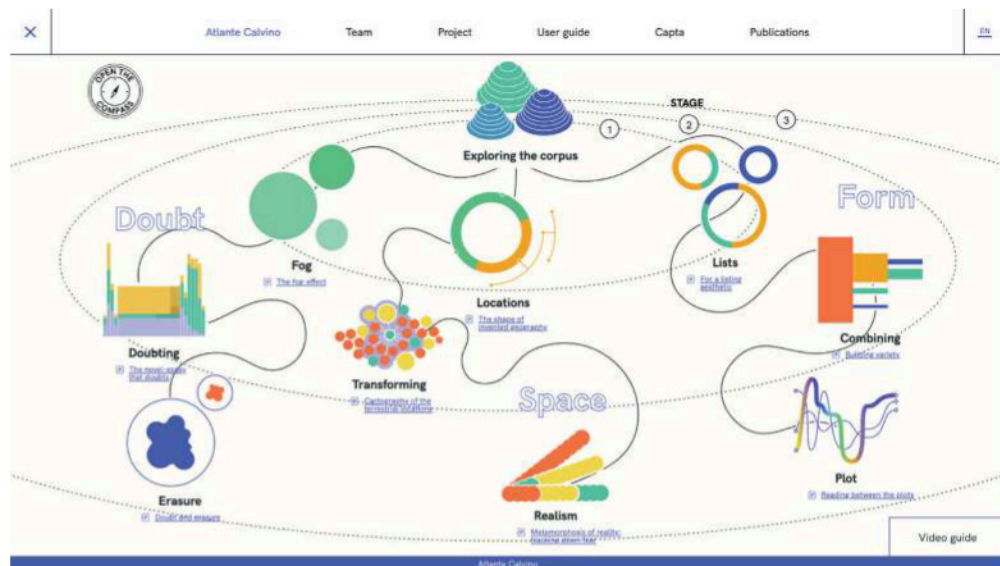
×

Atlante Calvino Team Project User guide Capta Publications

EN

OPEN THE COMPASS

STAGE

1 2 3

Exploring the corpus

Doubt

Form

Fog

The fog effect

Lists

For a listing aesthetic

Locations

The shape of imagined geography

Doubting

The novel essay that doubts

Combining

Building variety

Transforming

Cartography of the terrestrial variations

Space

Plot

Reading between the plots

Erasure

Doubt and erasure

Realism

Metamorphosis of realistic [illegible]

Video guide

Atlante Calvino